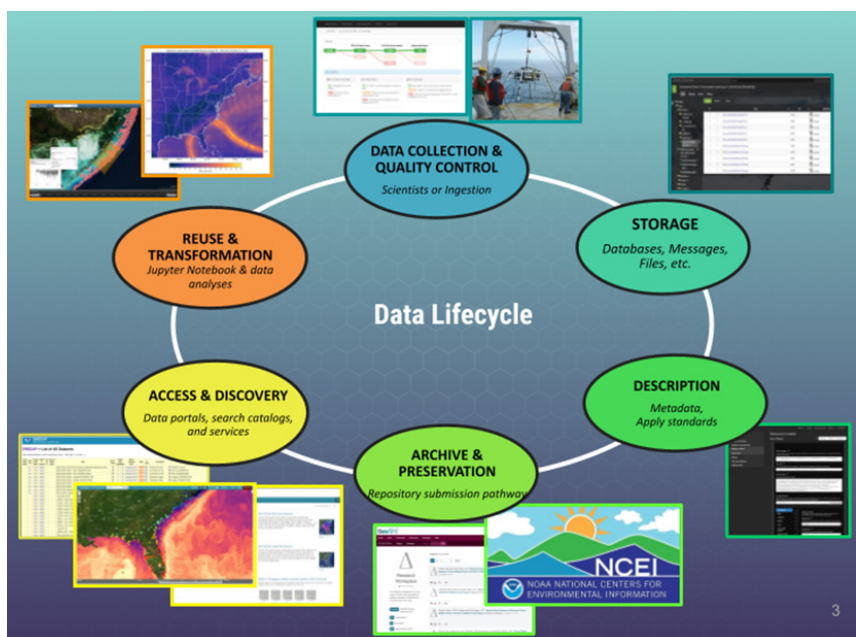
DATA COLLECTION & QUALITY CONTROL
Scientists or Ingestion

STORAGE
Databases, Messages, Files, etc.

DESCRIPTION
Metadata, Apply standards

ARCHIVE & PRESERVATION
Repository submission pathway

ACCESS & DISCOVERY
Data portals, search catalogs, and services

REUSE & TRANSFORMATION
Jupyter Notebook & data analyses

Data Lifecycle

NCEI
NOAA NATIONAL CENTERS FOR ENVIRONMENTAL INFORMATION

3